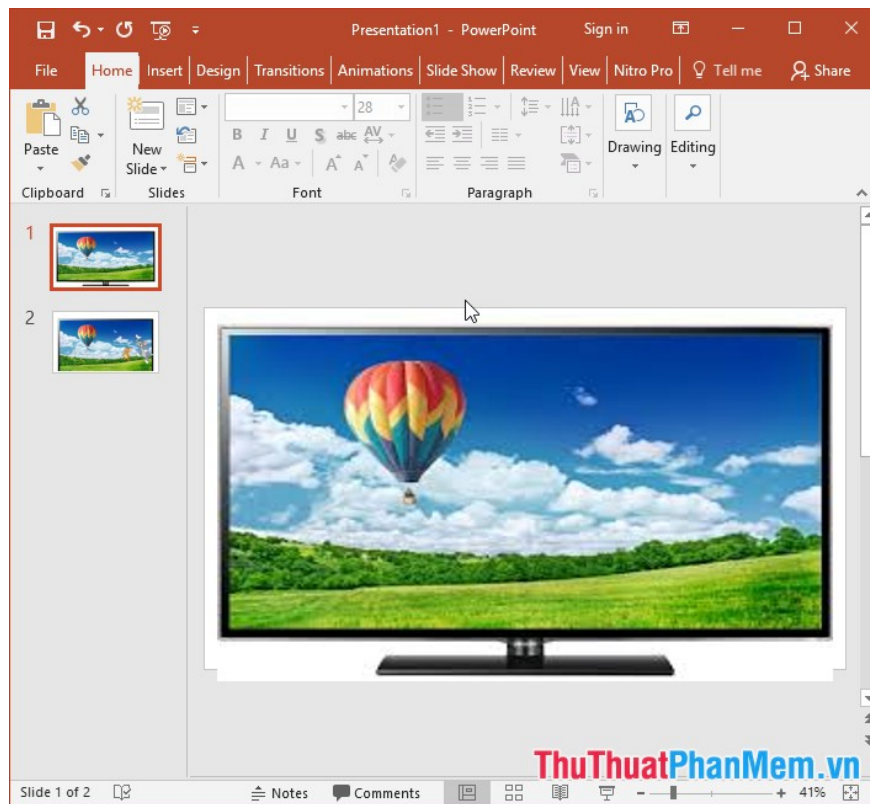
Presentation1 - PowerPoint Sign in

File Home Insert Design Transitions Animations Slide Show Review View Nitro Pro Tell me Share

Paste New Slide 28 Drawing Editing

Clipboard Slides Font Paragraph

1

2

Slide 1 of 2 Notes Comments 41%

ThuThuatPhanMem.vn